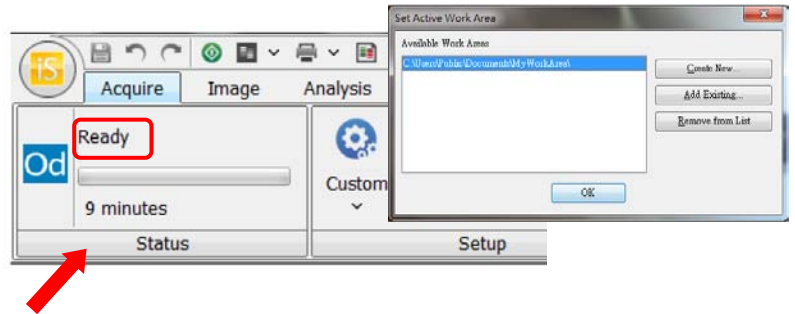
iS

Acquire

Image

Analysis

Od

Ready

9 minutes

Custom

Status

Setup

Set Active Work Area

Available Work Areas

C:\Users\Public\Documents\MyWorkArea\

Create New...

Add Existing...

Remove from List

OK